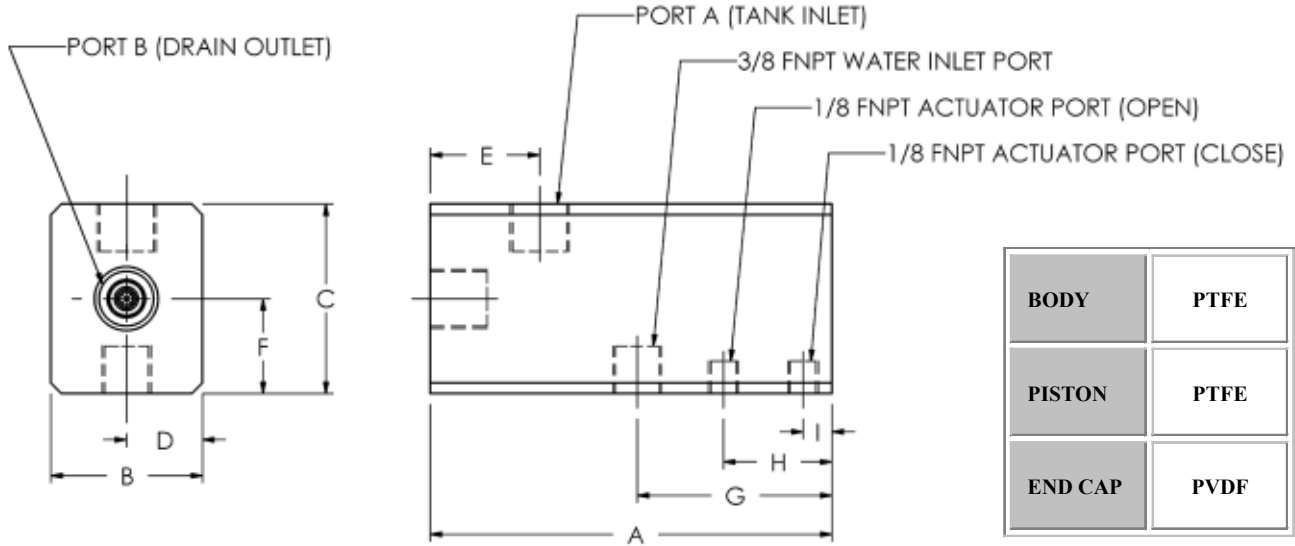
PORT B (DRAIN OUTLET)

PORT A (TANK INLET)

3/8 FNPT WATER INLET PORT

1/8 FNPT ACTUATOR PORT (OPEN)

1/8 FNPT ACTUATOR PORT (CLOSE)

E

C

F

D

B

I

H

G

A

| BODY | PTFE |
|---|---|
| PISTON | PTFE |
| END CAP | PVDF |